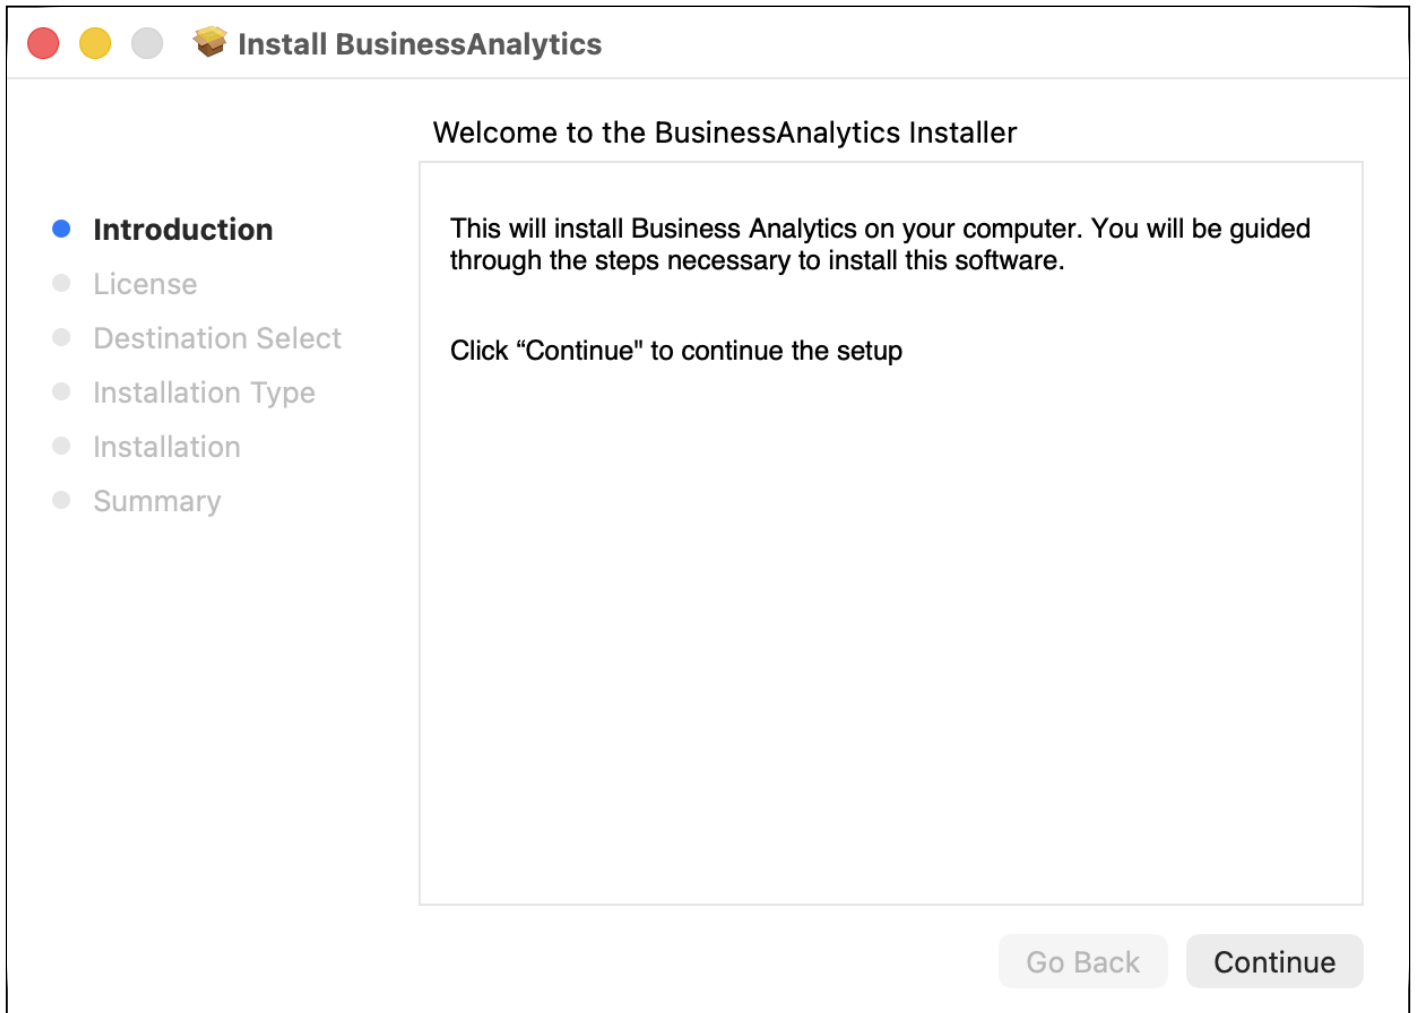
Install BusinessAnalytics

Welcome to the BusinessAnalytics Installer

Introduction
License
Destination Select
Installation Type
Installation
Summary

This will install Business Analytics on your computer. You will be guided through the steps necessary to install this software.

Click “Continue" to continue the setup

Go Back
Continue